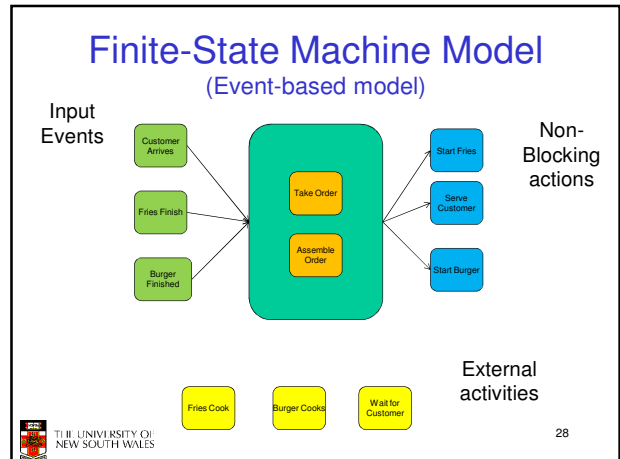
Finite-State Machine Model

(Event-based model)

Input Events

Customer Arrives

Fries Finish

Burger Finished

Take Order

Assemble Order

Start Fries

Serve Customer

Start Burger

Non-Blocking actions

External activities

Fries Cook

Burger Cooks

Wait for Customer

THE UNIVERSITY OF NEW SOUTH WALES

28